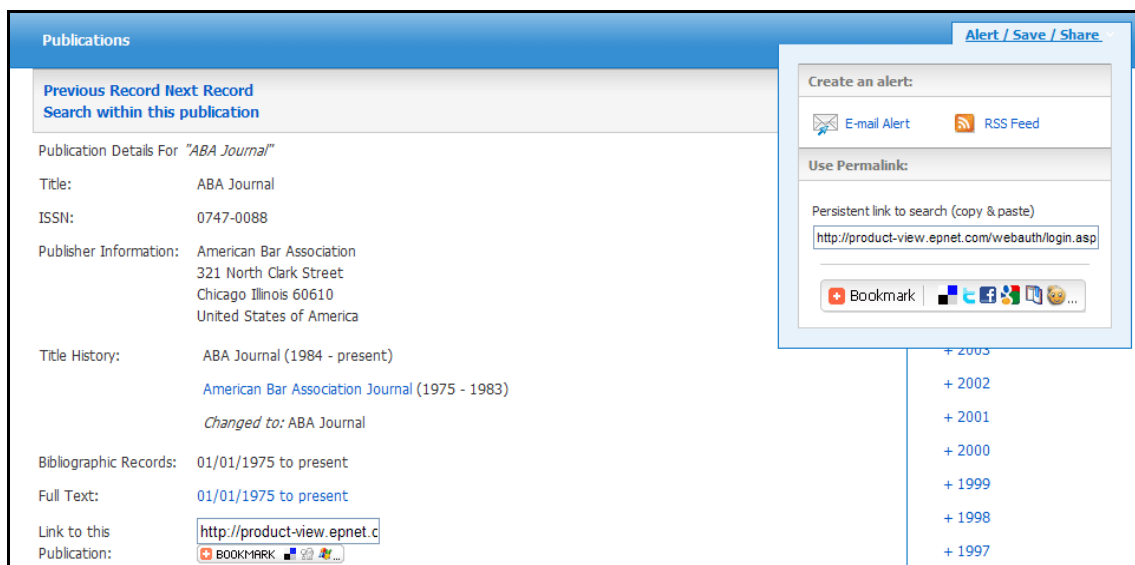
Publications

Alert / Save / Share

Previous Record Next Record
Search within this publication

Create an alert:

E-mail Alert RSS Feed

Use Permalink:

Persistent link to search (copy & paste)

http://product-view.epnet.com/webauth/login.asp

Bookmark

Publication Details For "ABA Journal"

Title: ABA Journal

ISSN: 0747-0088

Publisher Information: American Bar Association
321 North Clark Street
Chicago Illinois 60610
United States of America

Title History: ABA Journal (1984 - present)

American Bar Association Journal (1975 - 1983)

Changed to: ABA Journal

Bibliographic Records: 01/01/1975 to present

Full Text: 01/01/1975 to present

Link to this Publication: http://product-view.epnet.c

BOOKMARK

+ 2003
+ 2002
+ 2001
+ 2000
+ 1999
+ 1998
+ 1997